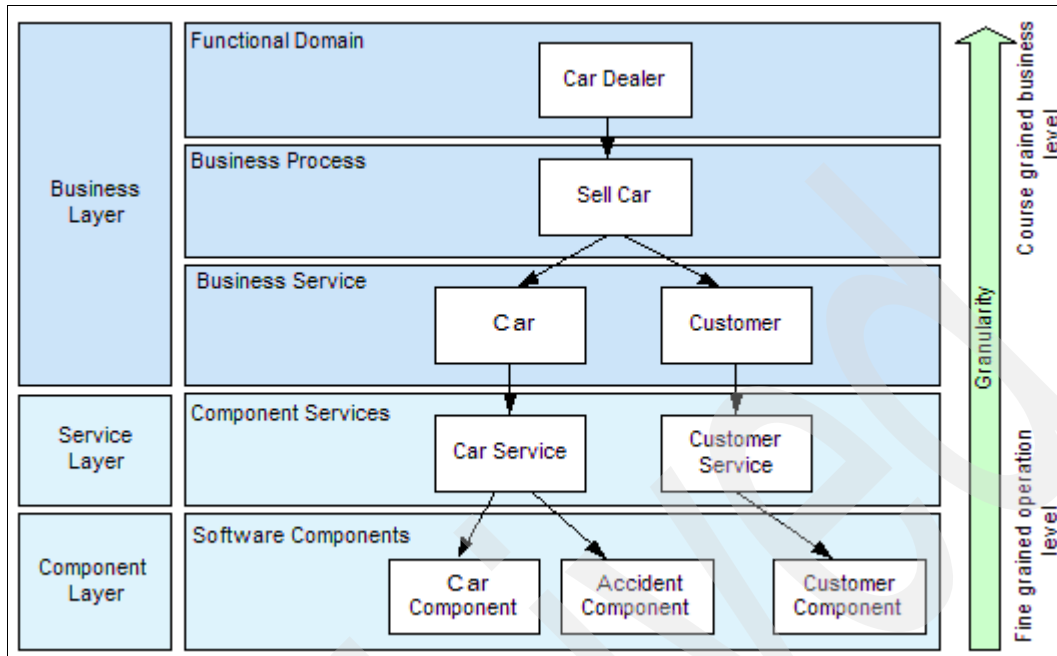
Business Layer

Functional Domain

Car Dealer

Business Process

Sell Car

Business Service

Car

Customer

Service Layer

Component Services

Car Service

Customer Service

Component Layer

Software Components

Car Component

Accident Component

Customer Component

Granularity

Course grained business level

Fine grained operation level